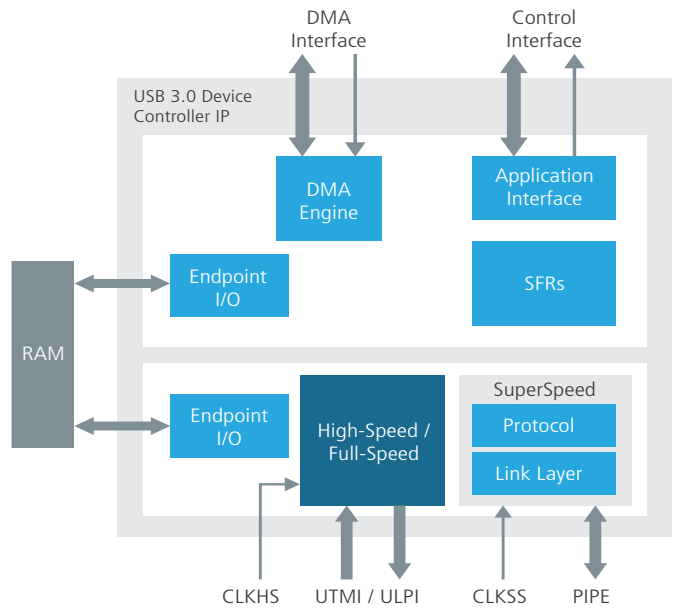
DMA Interface

Control Interface

USB 3.0 Device Controller IP

DMA Engine

Application Interface

RAM

Endpoint I/O

SFRs

SuperSpeed

Endpoint I/O

High-Speed / Full-Speed

Protocol

Link Layer

CLKHS

UTMI / ULPI

CLKSS

PIPE